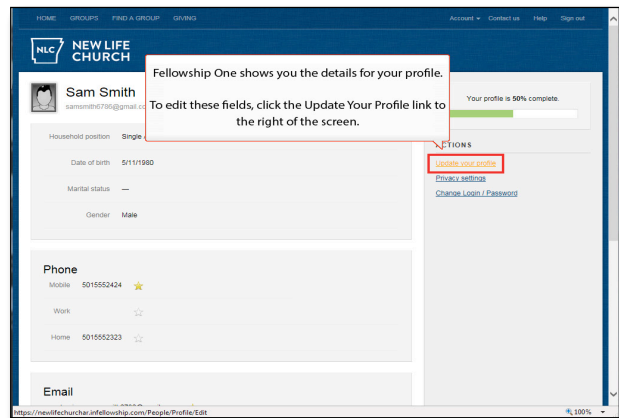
HOME GROUPS FIND A GROUP GIVING

Account ▾ Contact us Help Sign out

NLC NEW LIFE CHURCH

Sam Smith
samsmith6796@gmail.co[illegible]

Fellowship One shows you the details for your profile.

To edit these fields, click the Update Your Profile link to the right of the screen.

Your profile is 50% complete.

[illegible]CTIONS

Update your profile

Privacy settings

Change Login / Password

Household position Single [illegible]

Date of birth 5/11/1980

Marital status —

Gender Male

Phone

Mobile 5015552424

Work

Home 5015552323

Email

https://newlifechurchar.infellowship.com/People/Profile/Edit

100%